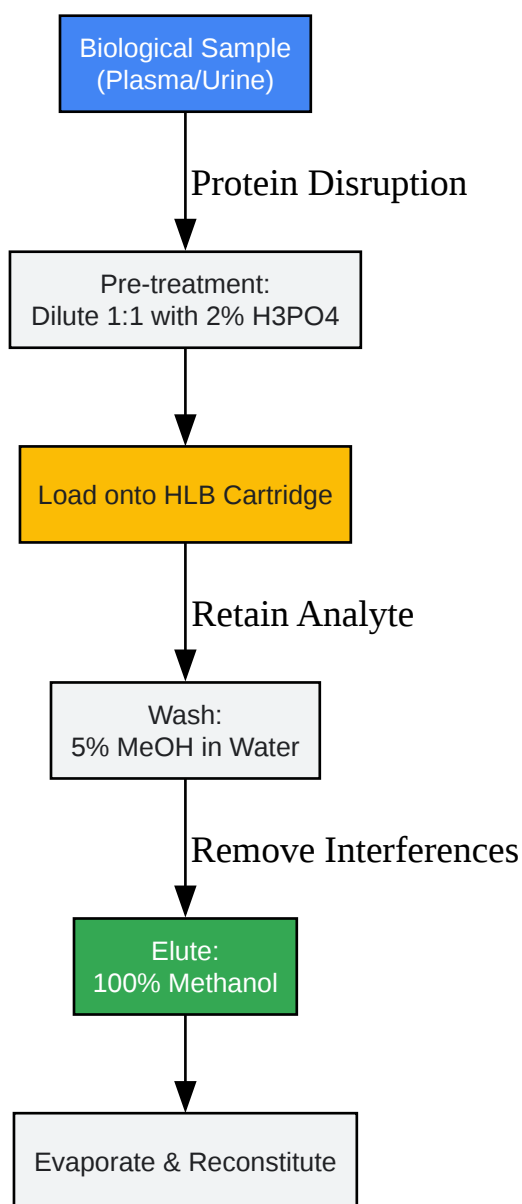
Biological Sample
(Plasma/Urine)

Protein Disruption

Pre-treatment:
Dilute 1:1 with 2% H3PO4

Load onto HLB Cartridge

Retain Analyte

Wash:
5% MeOH in Water

Remove Interferences

Elute:
100% Methanol

Evaporate & Reconstitute